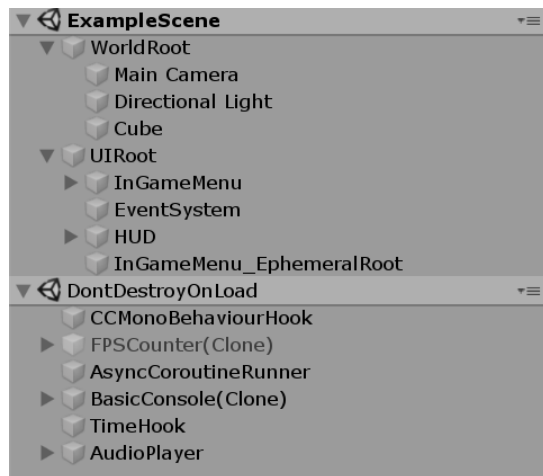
ExampleScene
WorldRoot
Main Camera
Directional Light
Cube
UIRoot
InGameMenu
EventSystem
HUD
InGameMenu_EphemeralRoot
DontDestroyOnLoad
CCMonoBehaviourHook
FPSCounter(Clone)
AsyncCoroutineRunner
BasicConsole(Clone)
TimeHook
AudioPlayer